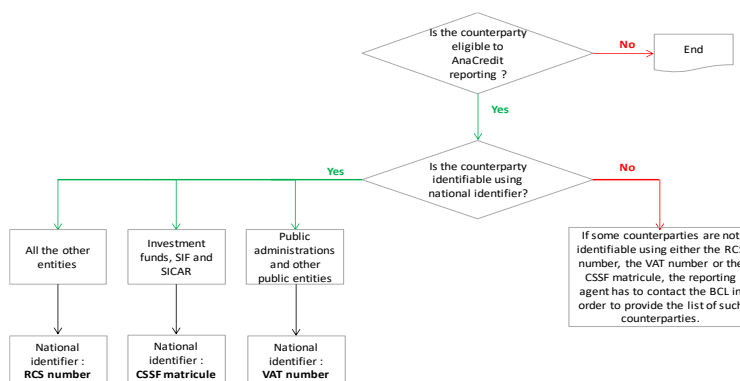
Is the counterparty eligible to AnaCredit reporting ?

No

End

Yes

Is the counterparty identifiable using national identifier?

Yes

No

All the other entities

Investment funds, SIF and SICAR

Public administrations and other public entities

If some counterparties are not identifiable using either the RCS number, the VAT number or the CSSF matricule, the reporting agent has to contact the BCL in order to provide the list of such counterparties.

National identifier : **RCS number**

National identifier : **CSSF matricule**

National identifier : **VAT number**